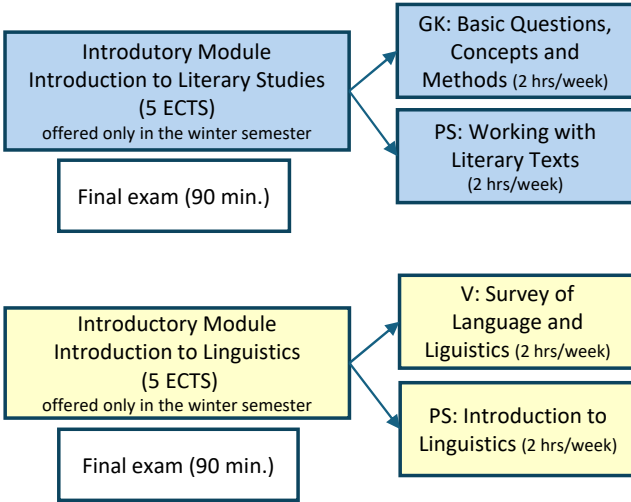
Introductory Module
Introduction to Literary Studies
(5 ECTS)
offered only in the winter semester

GK: Basic Questions, Concepts and Methods (2 hrs/week)

PS: Working with Literary Texts (2 hrs/week)

Final exam (90 min.)

Introductory Module
Introduction to Linguistics
(5 ECTS)
offered only in the winter semester

V: Survey of Language and Liguistics (2 hrs/week)

PS: Introduction to Linguistics (2 hrs/week)

Final exam (90 min.)